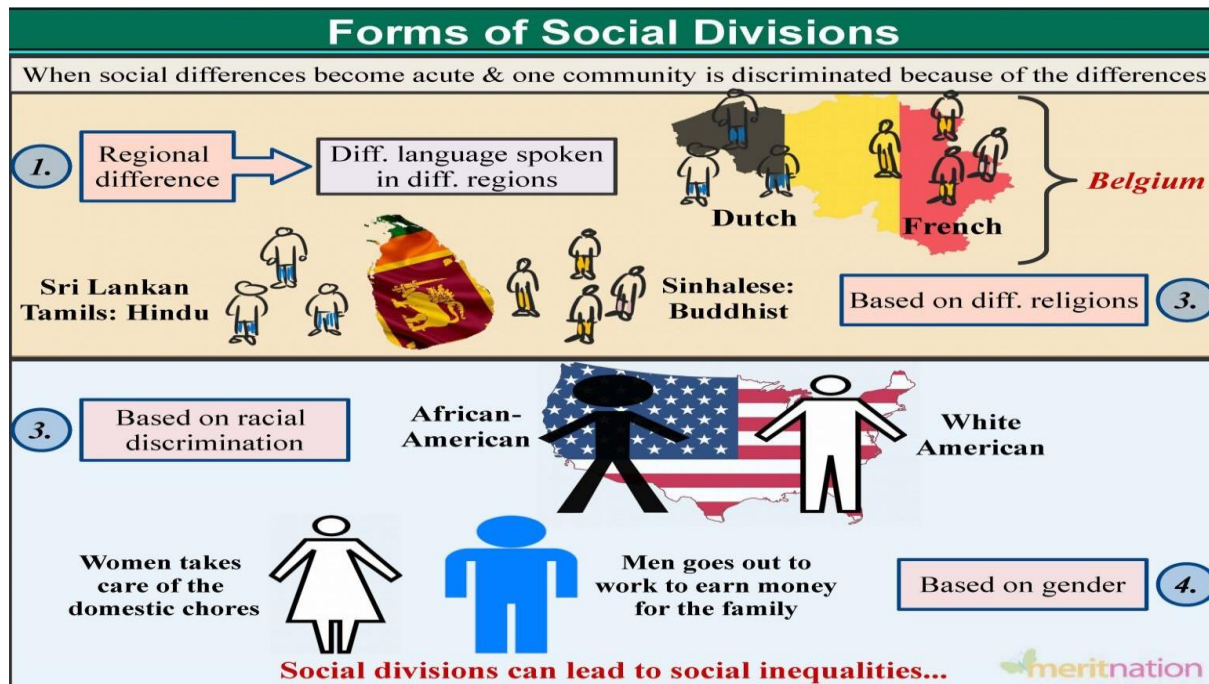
Forms of Social Divisions

When social differences become acute & one community is discriminated because of the differences

1. Regional difference

Diff. language spoken in diff. regions

Dutch

French

Belgium

Sri Lankan Tamils: Hindu

Sinhalese: Buddhist

Based on diff. religions 3.

3. Based on racial discrimination

African-American

White American

Women takes care of the domestic chores

Men goes out to work to earn money for the family

Based on gender 4.

Social divisions can lead to social inequalities...

meritnation